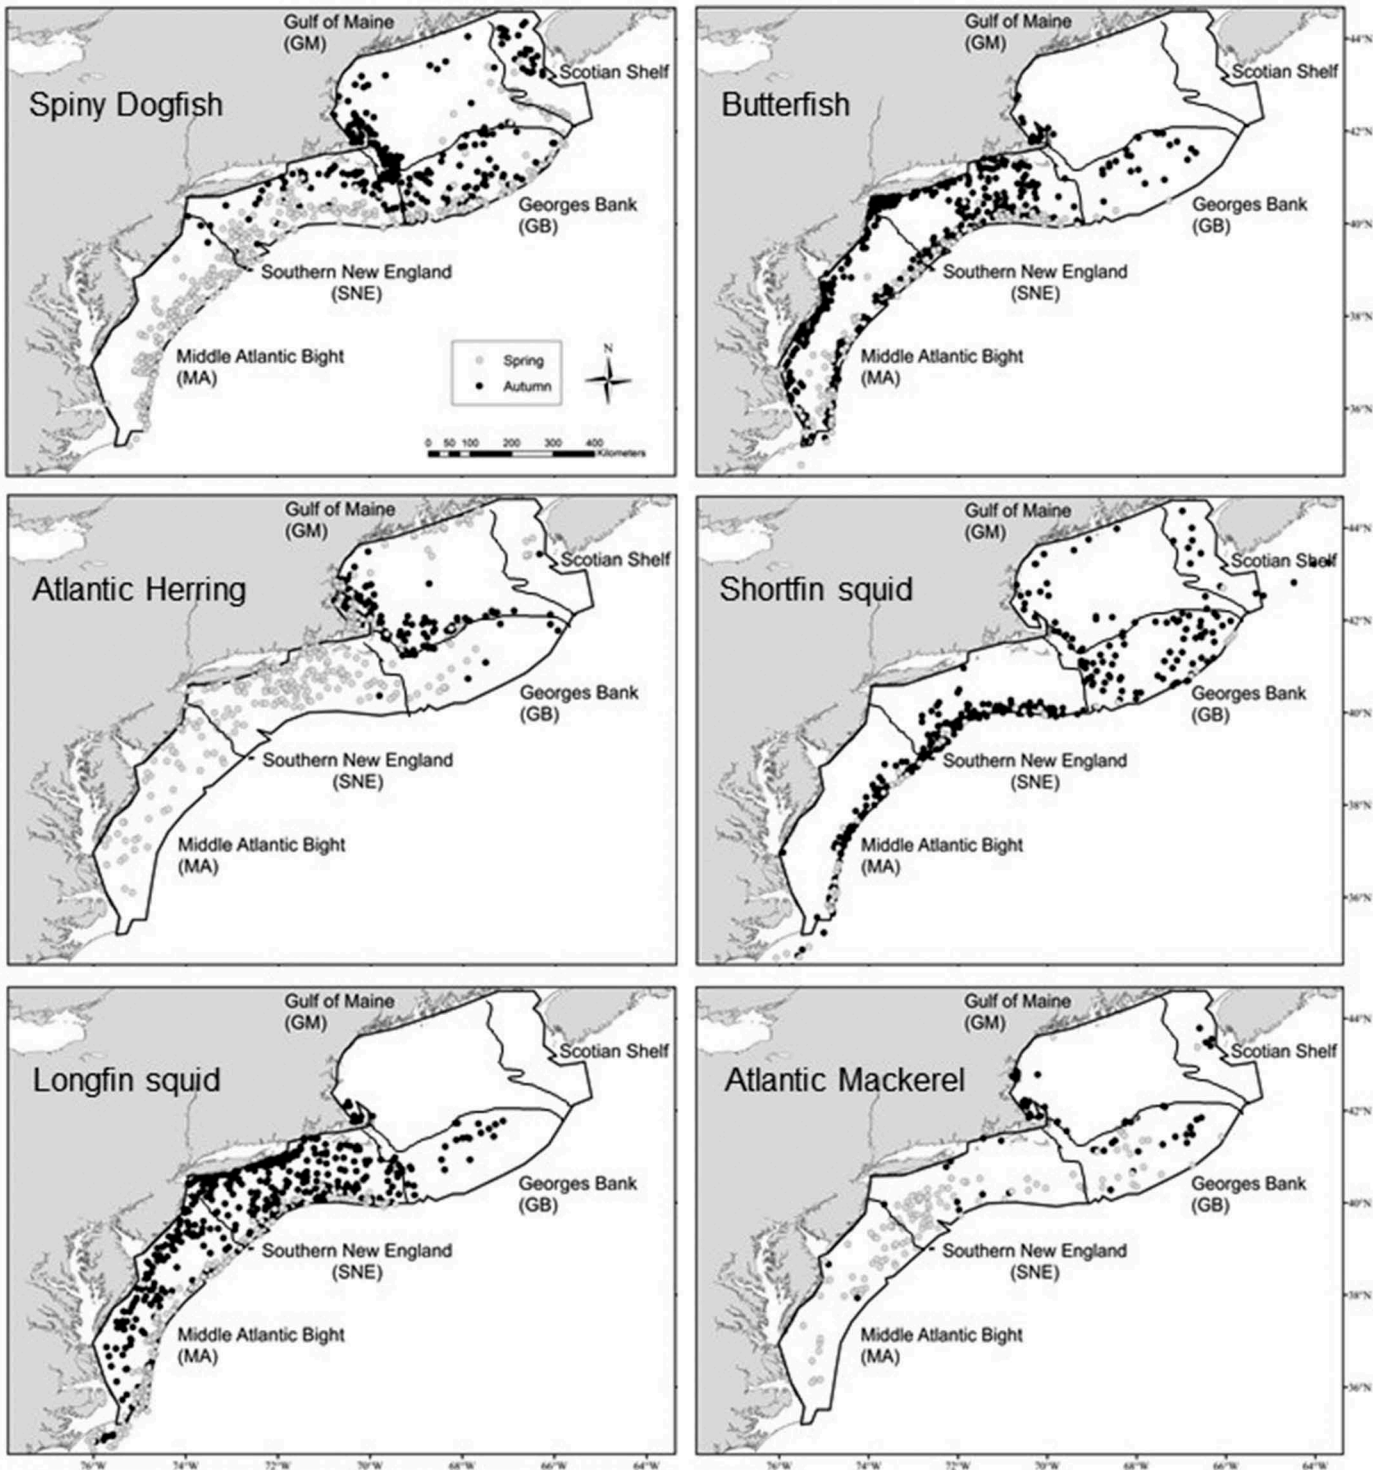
Gulf of Maine
(GM)
Scotian Shelf
Spiny Dogfish
Georges Bank
(GB)
Southern New England
(SNE)
Middle Atlantic Bight
(MA)
Spring
Autumn
N
0 50 100 200 300 400 Kilometers

Gulf of Maine
(GM)
Scotian Shelf
Butterfish
Georges Bank
(GB)
Southern New England
(SNE)
Middle Atlantic Bight
(MA)
44°N
42°N
40°N
38°N
36°N

Gulf of Maine
(GM)
Scotian Shelf
Atlantic Herring
Georges Bank
(GB)
Southern New England
(SNE)
Middle Atlantic Bight
(MA)

Gulf of Maine
(GM)
Scotian Shelf
Shortfin squid
Georges Bank
(GB)
Southern New England
(SNE)
Middle Atlantic Bight
(MA)
44°N
42°N
40°N
38°N
36°N

Gulf of Maine
(GM)
Scotian Shelf
Longfin squid
Georges Bank
(GB)
Southern New England
(SNE)
Middle Atlantic Bight
(MA)
76°W 74°W 72°W 70°W 68°W 66°W 64°W

Gulf of Maine
(GM)
Scotian Shelf
Atlantic Mackerel
Georges Bank
(GB)
Southern New England
(SNE)
Middle Atlantic Bight
(MA)
44°N
42°N
40°N
38°N
36°N
76°W 74°W 72°W 70°W 68°W 66°W 64°W